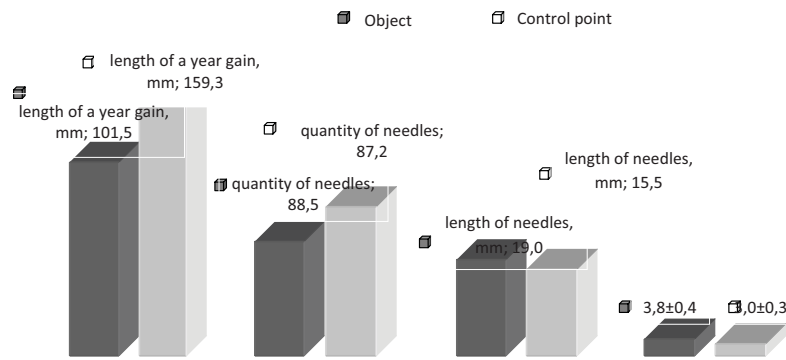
Object Control point

length of a year gain, mm; 159,3

length of a year gain, mm; 101,5

quantity of needles; 87,2

quantity of needles; 88,5

length of needles, mm; 15,5

length of needles, mm; 19,0

3,8±0,4

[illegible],0±0,3